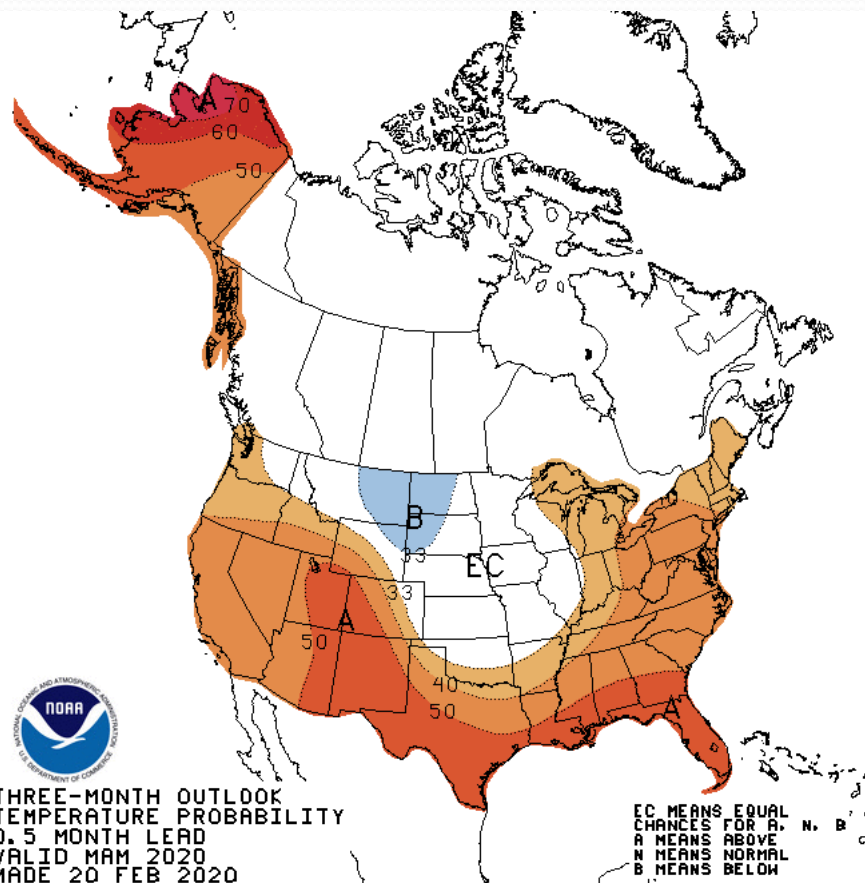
A 70
60
50
B
33
EC
33
A
50
40
50
A

NOAA
NATIONAL OCEANIC AND ATMOSPHERIC ADMINISTRATION
U.S. DEPARTMENT OF COMMERCE

THREE-MONTH OUTLOOK
TEMPERATURE PROBABILITY
0.5 MONTH LEAD
VALID MAM 2020
MADE 20 FEB 2020

EC MEANS EQUAL
CHANCES FOR A, N, B
A MEANS ABOVE
N MEANS NORMAL
B MEANS BELOW